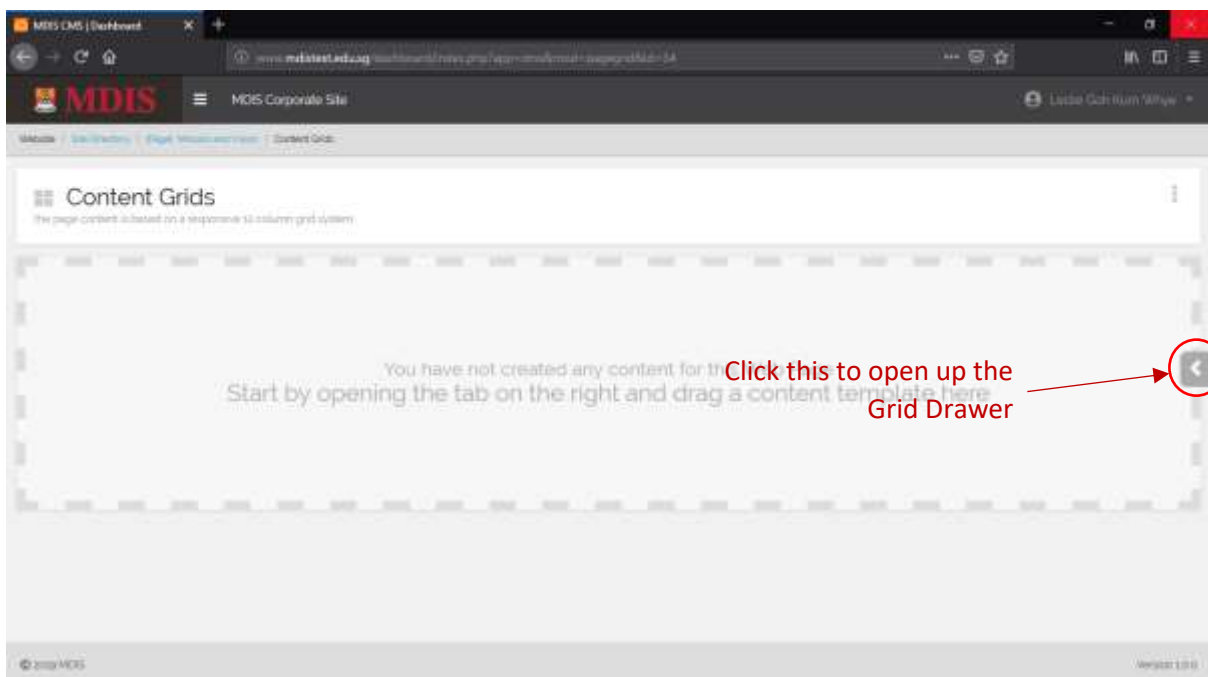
MDIS CMS | Dashboard

www.mdistest.edu.sg/dashboard/index.php?app=cms&mod=pagegrid&id=14

MDIS

MDIS Corporate Site

Leslie Goh Kum Whye

Website / Site Directory / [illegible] / Content Grids

Content Grids

The page content is based on a responsive 12 column grid system

You have not created any content for th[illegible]

Start by opening the tab on the right and drag a content temp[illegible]

Click this to open up the Grid Drawer

© 2019 MDIS

Version 1.0.0